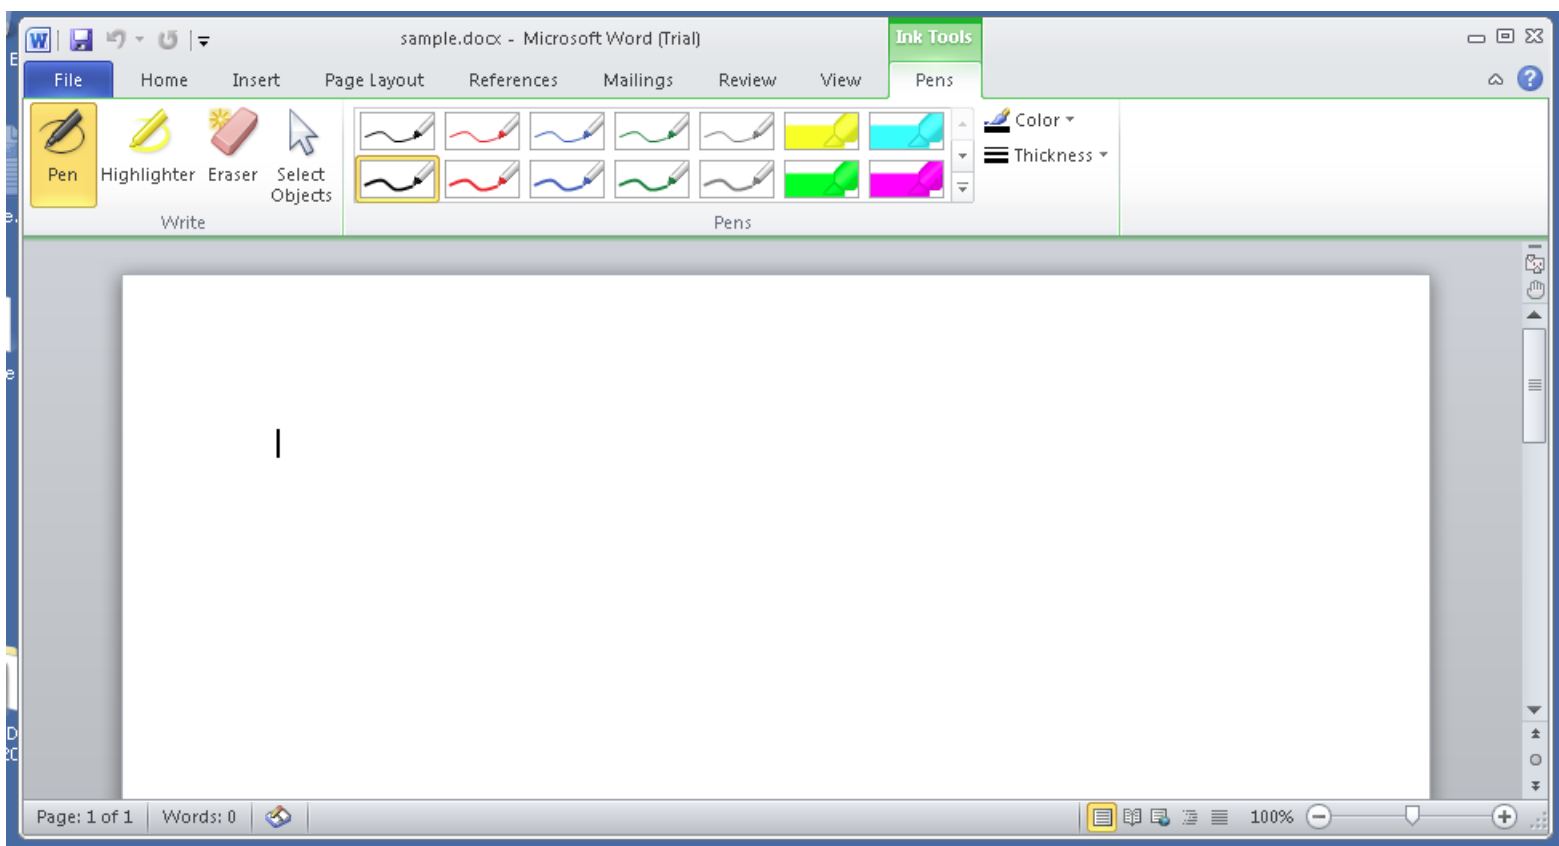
sample.docx - Microsoft Word (Trial)

Ink Tools

File Home Insert Page Layout References Mailings Review View Pens

Pen Highlighter Eraser Select Objects

Write

Color

Thickness

Pens

Page: 1 of 1 Words: 0

100%